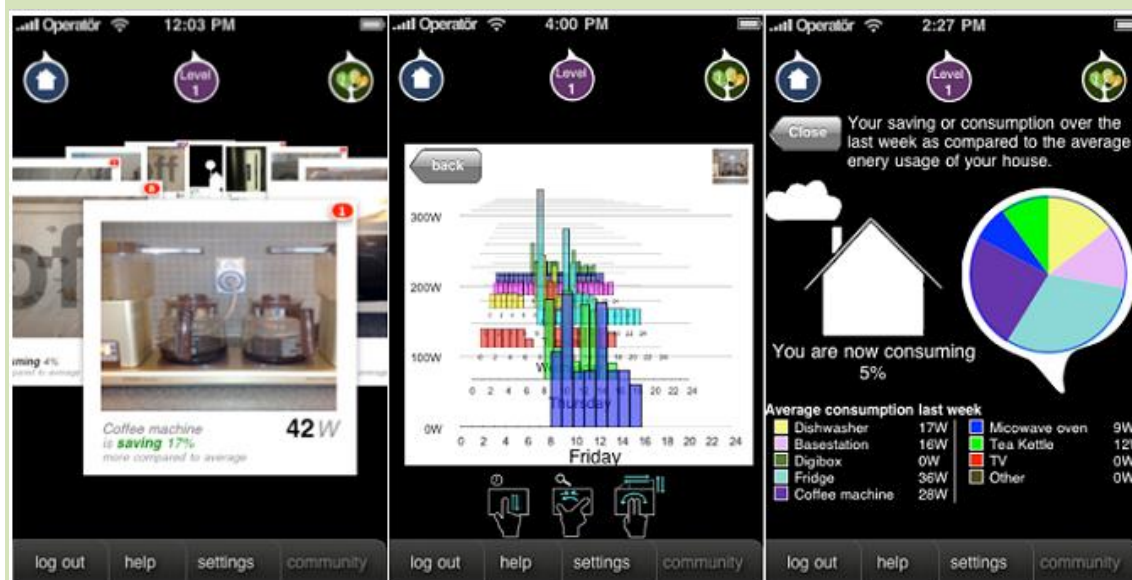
Operatör 12:03 PM

Level 1

ff

8

1

ming 4%
pared to average

Coffee machine
is saving 17%
more compared to average

42 W

log out help settings community

Operatör 4:00 PM

Level 1

back

300W
200W
100W
0W

0 2 4 6 8 10 12 14 16 18 20 22 24
Thursday
0 2 4 6 8 10 12 14 16 18 20 22 24
Friday

log out help settings community

Operatör 2:27 PM

Level 1

Close

Your saving or consumption over the last week as compared to the average enery usage of your house.

You are now consuming 5%

Average consumption last week

| | | | |
|---|---|---|---|
| Dishwasher | 17W | Micowave oven | 9W |
| Basestation | 16W | Tea Kettle | 12W |
| Digibox | 0W | TV | 0W |
| Fridge | 36W | Other | 0W |
| Coffee machine | 28W | | |

log out help settings community